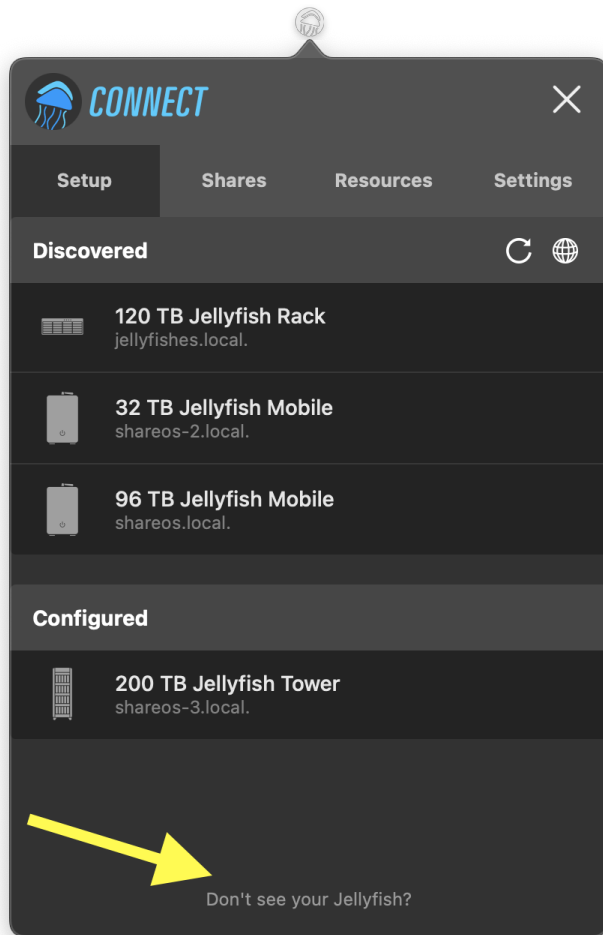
CONNECT

Setup
Shares
Resources
Settings

Discovered

120 TB Jellyfish Rack
jellyfishes.local.

32 TB Jellyfish Mobile
shareos-2.local.

96 TB Jellyfish Mobile
shareos.local.

Configured

200 TB Jellyfish Tower
shareos-3.local.

Don't see your Jellyfish?